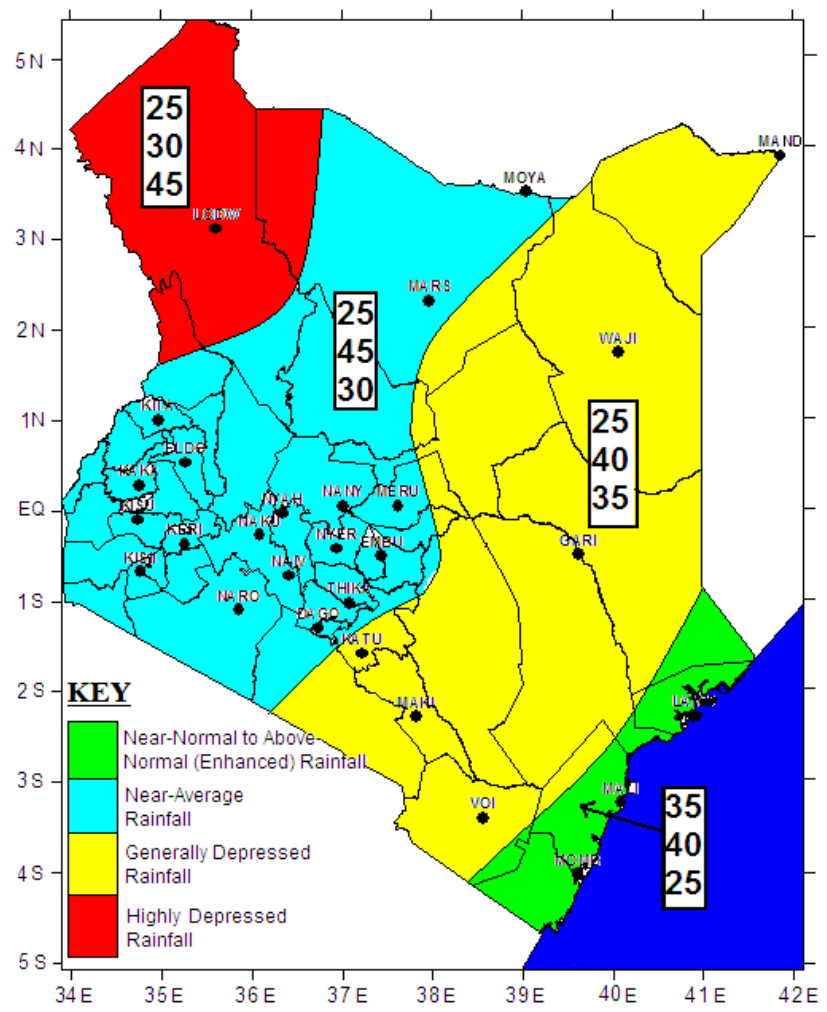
5 N
4 N
3 N
2 N
1N
EQ
1 S
2 S
3 S
4 S
5 S

25
30
45

LODW

MOYA

MAND

25
45
30

MARS

WAJI

KITA
ELDO
KAKA
KISU
KERI
KISI
NYAH
NAKU
NANY
MERU
NYER
EMBU
NAIV
THIK
NARO
DAGO
KATU

25
40
35

GARI

MAKI
VOI
MALI
MOMB
LAMU

35
40
25

KEY
Near-Normal to Above-Normal (Enhanced) Rainfall
Near-Average Rainfall
Generally Depressed Rainfall
Highly Depressed Rainfall

34 E
35 E
36 E
37 E
38 E
39 E
40 E
41 E
42 E